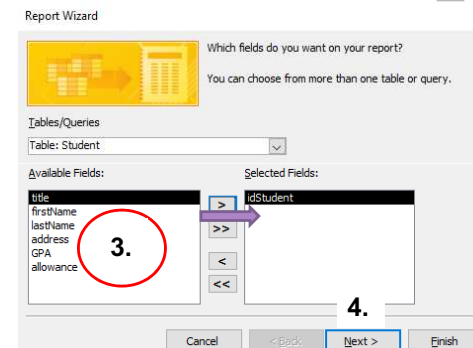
Report Wizard

Which fields do you want on your report?

You can choose from more than one table or query.

Tables/Queries

Table: Student

Available Fields:

title
firstName
lastName
address
GPA
allowance

3.

>
>>
<
<<

Selected Fields:

idStudent

4.

Cancel
< Back
Next >
Finish